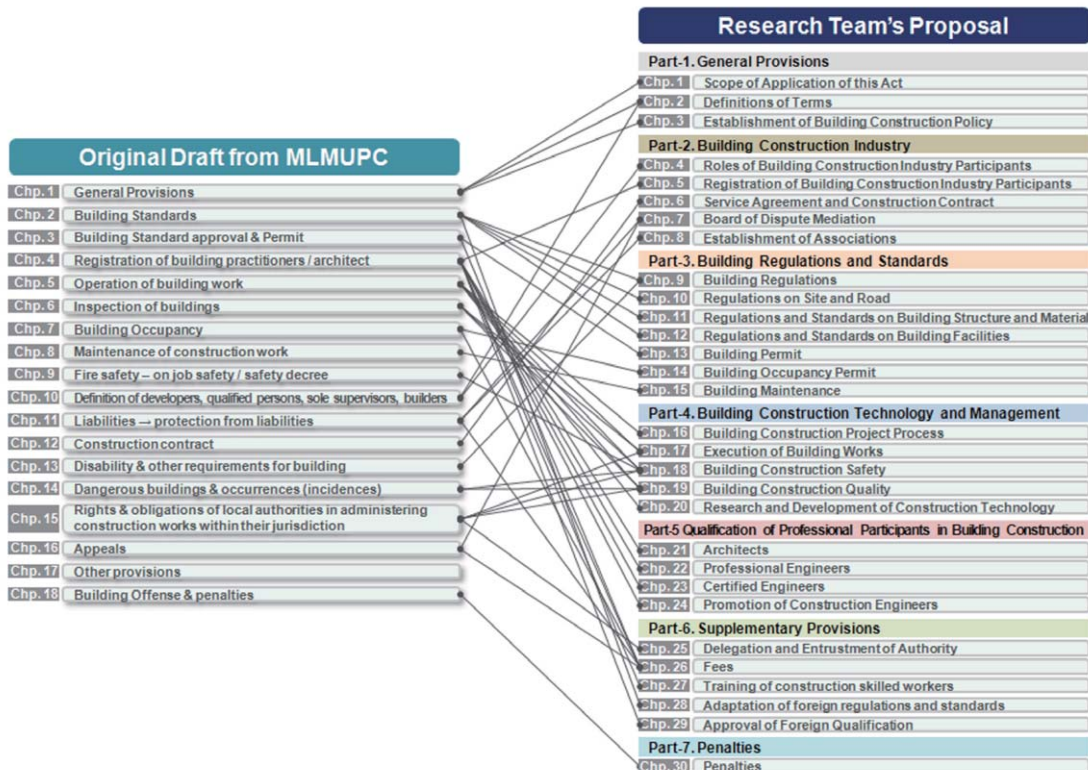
Original Draft from MLMUPC

Chp. 1 General Provisions
Chp. 2 Building Standards
Chp. 3 Building Standard approval & Permit
Chp. 4 Registration of building practitioners / architect
Chp. 5 Operation of building work
Chp. 6 Inspection of buildings
Chp. 7 Building Occupancy
Chp. 8 Maintenance of construction work
Chp. 9 Fire safety – on job safety / safety decree
Chp. 10 Definition of developers, qualified persons, sole supervisors, builders
Chp. 11 Liabilities → protection from liabilities
Chp. 12 Construction contract
Chp. 13 Disability & other requirements for building
Chp. 14 Dangerous buildings & occurrences (incidences)
Chp. 15 Rights & obligations of local authorities in administering construction works within their jurisdiction
Chp. 16 Appeals
Chp. 17 Other provisions
Chp. 18 Building Offense & penalties

Research Team's Proposal

Part-1. General Provisions
Chp. 1 Scope of Application of this Act
Chp. 2 Definitions of Terms
Chp. 3 Establishment of Building Construction Policy
Part-2. Building Construction Industry
Chp. 4 Roles of Building Construction Industry Participants
Chp. 5 Registration of Building Construction Industry Participants
Chp. 6 Service Agreement and Construction Contract
Chp. 7 Board of Dispute Mediation
Chp. 8 Establishment of Associations
Part-3. Building Regulations and Standards
Chp. 9 Building Regulations
Chp. 10 Regulations on Site and Road
Chp. 11 Regulations and Standards on Building Structure and Material
Chp. 12 Regulations and Standards on Building Facilities
Chp. 13 Building Permit
Chp. 14 Building Occupancy Permit
Chp. 15 Building Maintenance
Part-4. Building Construction Technology and Management
Chp. 16 Building Construction Project Process
Chp. 17 Execution of Building Works
Chp. 18 Building Construction Safety
Chp. 19 Building Construction Quality
Chp. 20 Research and Development of Construction Technology
Part-5 Qualification of Professional Participants in Building Construction
Chp. 21 Architects
Chp. 22 Professional Engineers
Chp. 23 Certified Engineers
Chp. 24 Promotion of Construction Engineers
Part-6. Supplementary Provisions
Chp. 25 Delegation and Entrustment of Authority
Chp. 26 Fees
Chp. 27 Training of construction skilled workers
Chp. 28 Adaptation of foreign regulations and standards
Chp. 29 Approval of Foreign Qualification
Part-7. Penalties
Chp. 30 Penalties